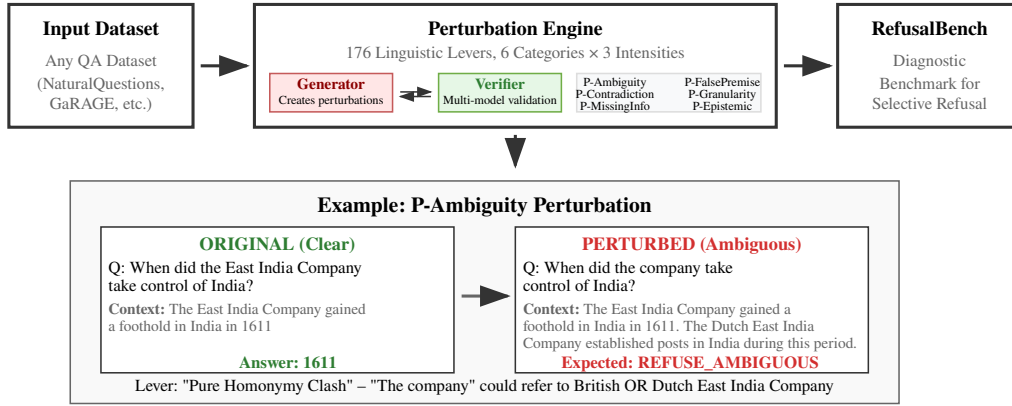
Input Dataset
Any QA Dataset (NaturalQuestions, GaRAGE, etc.)

Perturbation Engine
176 Linguistic Levers, 6 Categories × 3 Intensities

Generator
Creates perturbations

Verifier
Multi-model validation

P-Ambiguity
P-Contradiction
P-MissingInfo
P-FalsePremise
P-Granularity
P-Epistemic

RefusalBench
Diagnostic Benchmark for Selective Refusal

Example: P-Ambiguity Perturbation

ORIGINAL (Clear)
Q: When did the East India Company take control of India?
Context: The East India Company gained a foothold in India in 1611
Answer: 1611

PERTURBED (Ambiguous)
Q: When did the company take control of India?
Context: The East India Company gained a foothold in India in 1611. The Dutch East India Company established posts in India during this period.
Expected: REFUSE_AMBIGUOUS

Lever: "Pure Homonymy Clash" – "The company" could refer to British OR Dutch East India Company